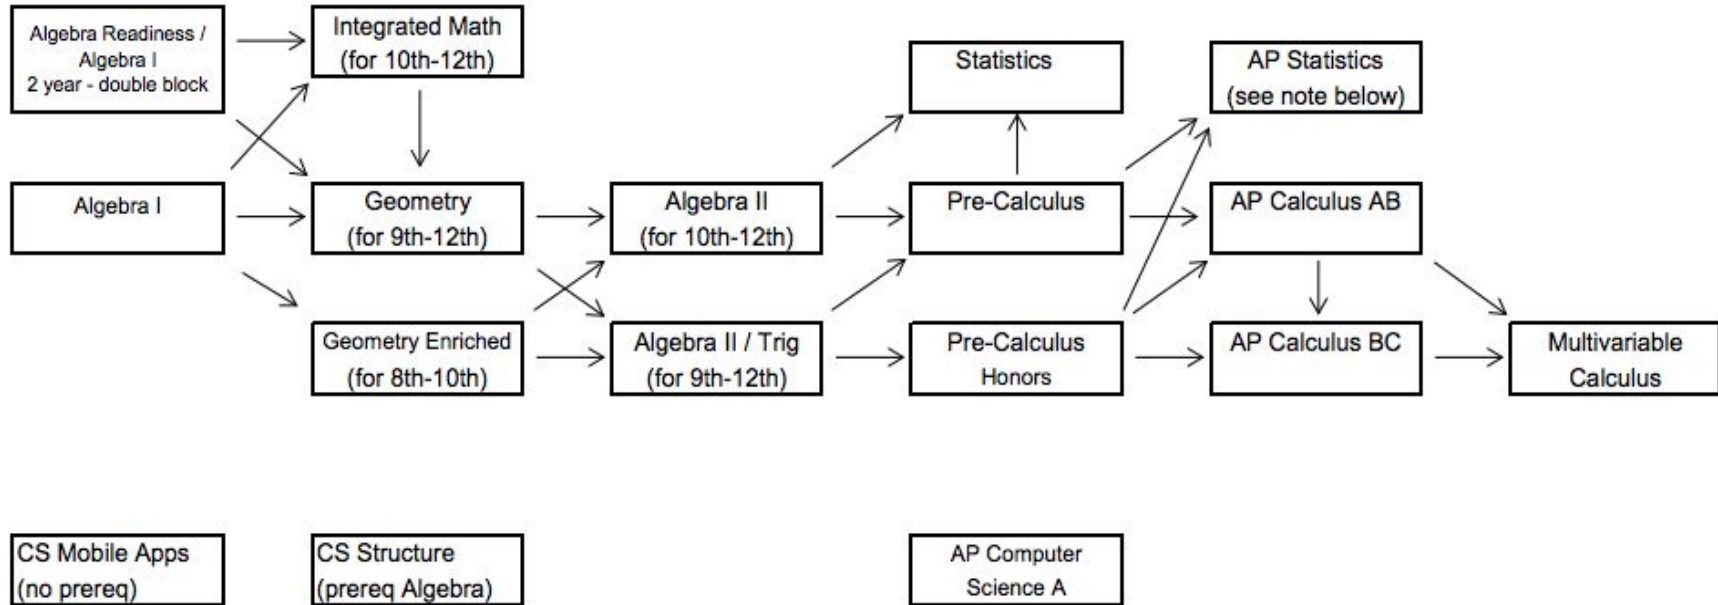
Algebra Readiness / Algebra I
2 year - double block

Integrated Math
(for 10th-12th)

Statistics

AP Statistics
(see note below)

Algebra I

Geometry
(for 9th-12th)

Algebra II
(for 10th-12th)

Pre-Calculus

AP Calculus AB

Geometry Enriched
(for 8th-10th)

Algebra II / Trig
(for 9th-12th)

Pre-Calculus
Honors

AP Calculus BC

Multivariable
Calculus

CS Mobile Apps
(no prereq)

CS Structure
(prereq Algebra)

AP Computer
Science A